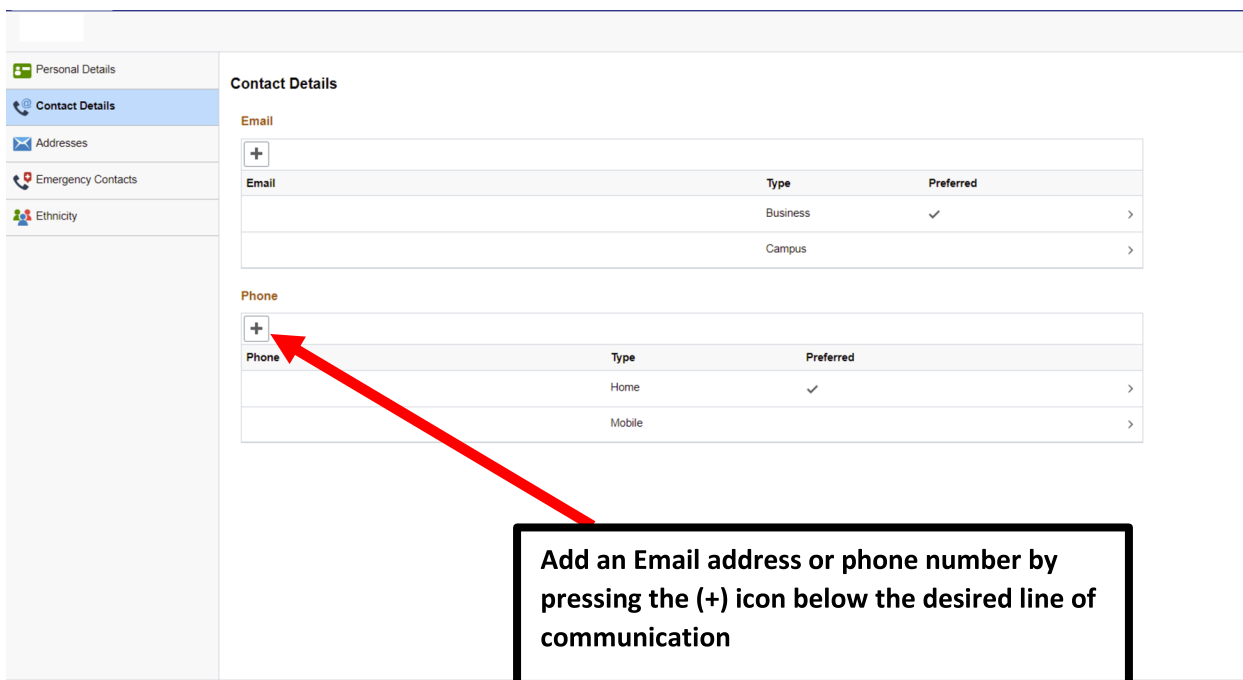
Personal Details
Contact Details
Addresses
Emergency Contacts
Ethnicity

Contact Details

Email

+

| Email | Type | Preferred | |
|---|---|---|---|
| | Business | ✓ | > |
| | Campus | | > |

Phone

+

| Phone | Type | Preferred | |
|---|---|---|---|
| | Home | ✓ | > |
| | Mobile | | > |

Add an Email address or phone number by pressing the (+) icon below the desired line of communication